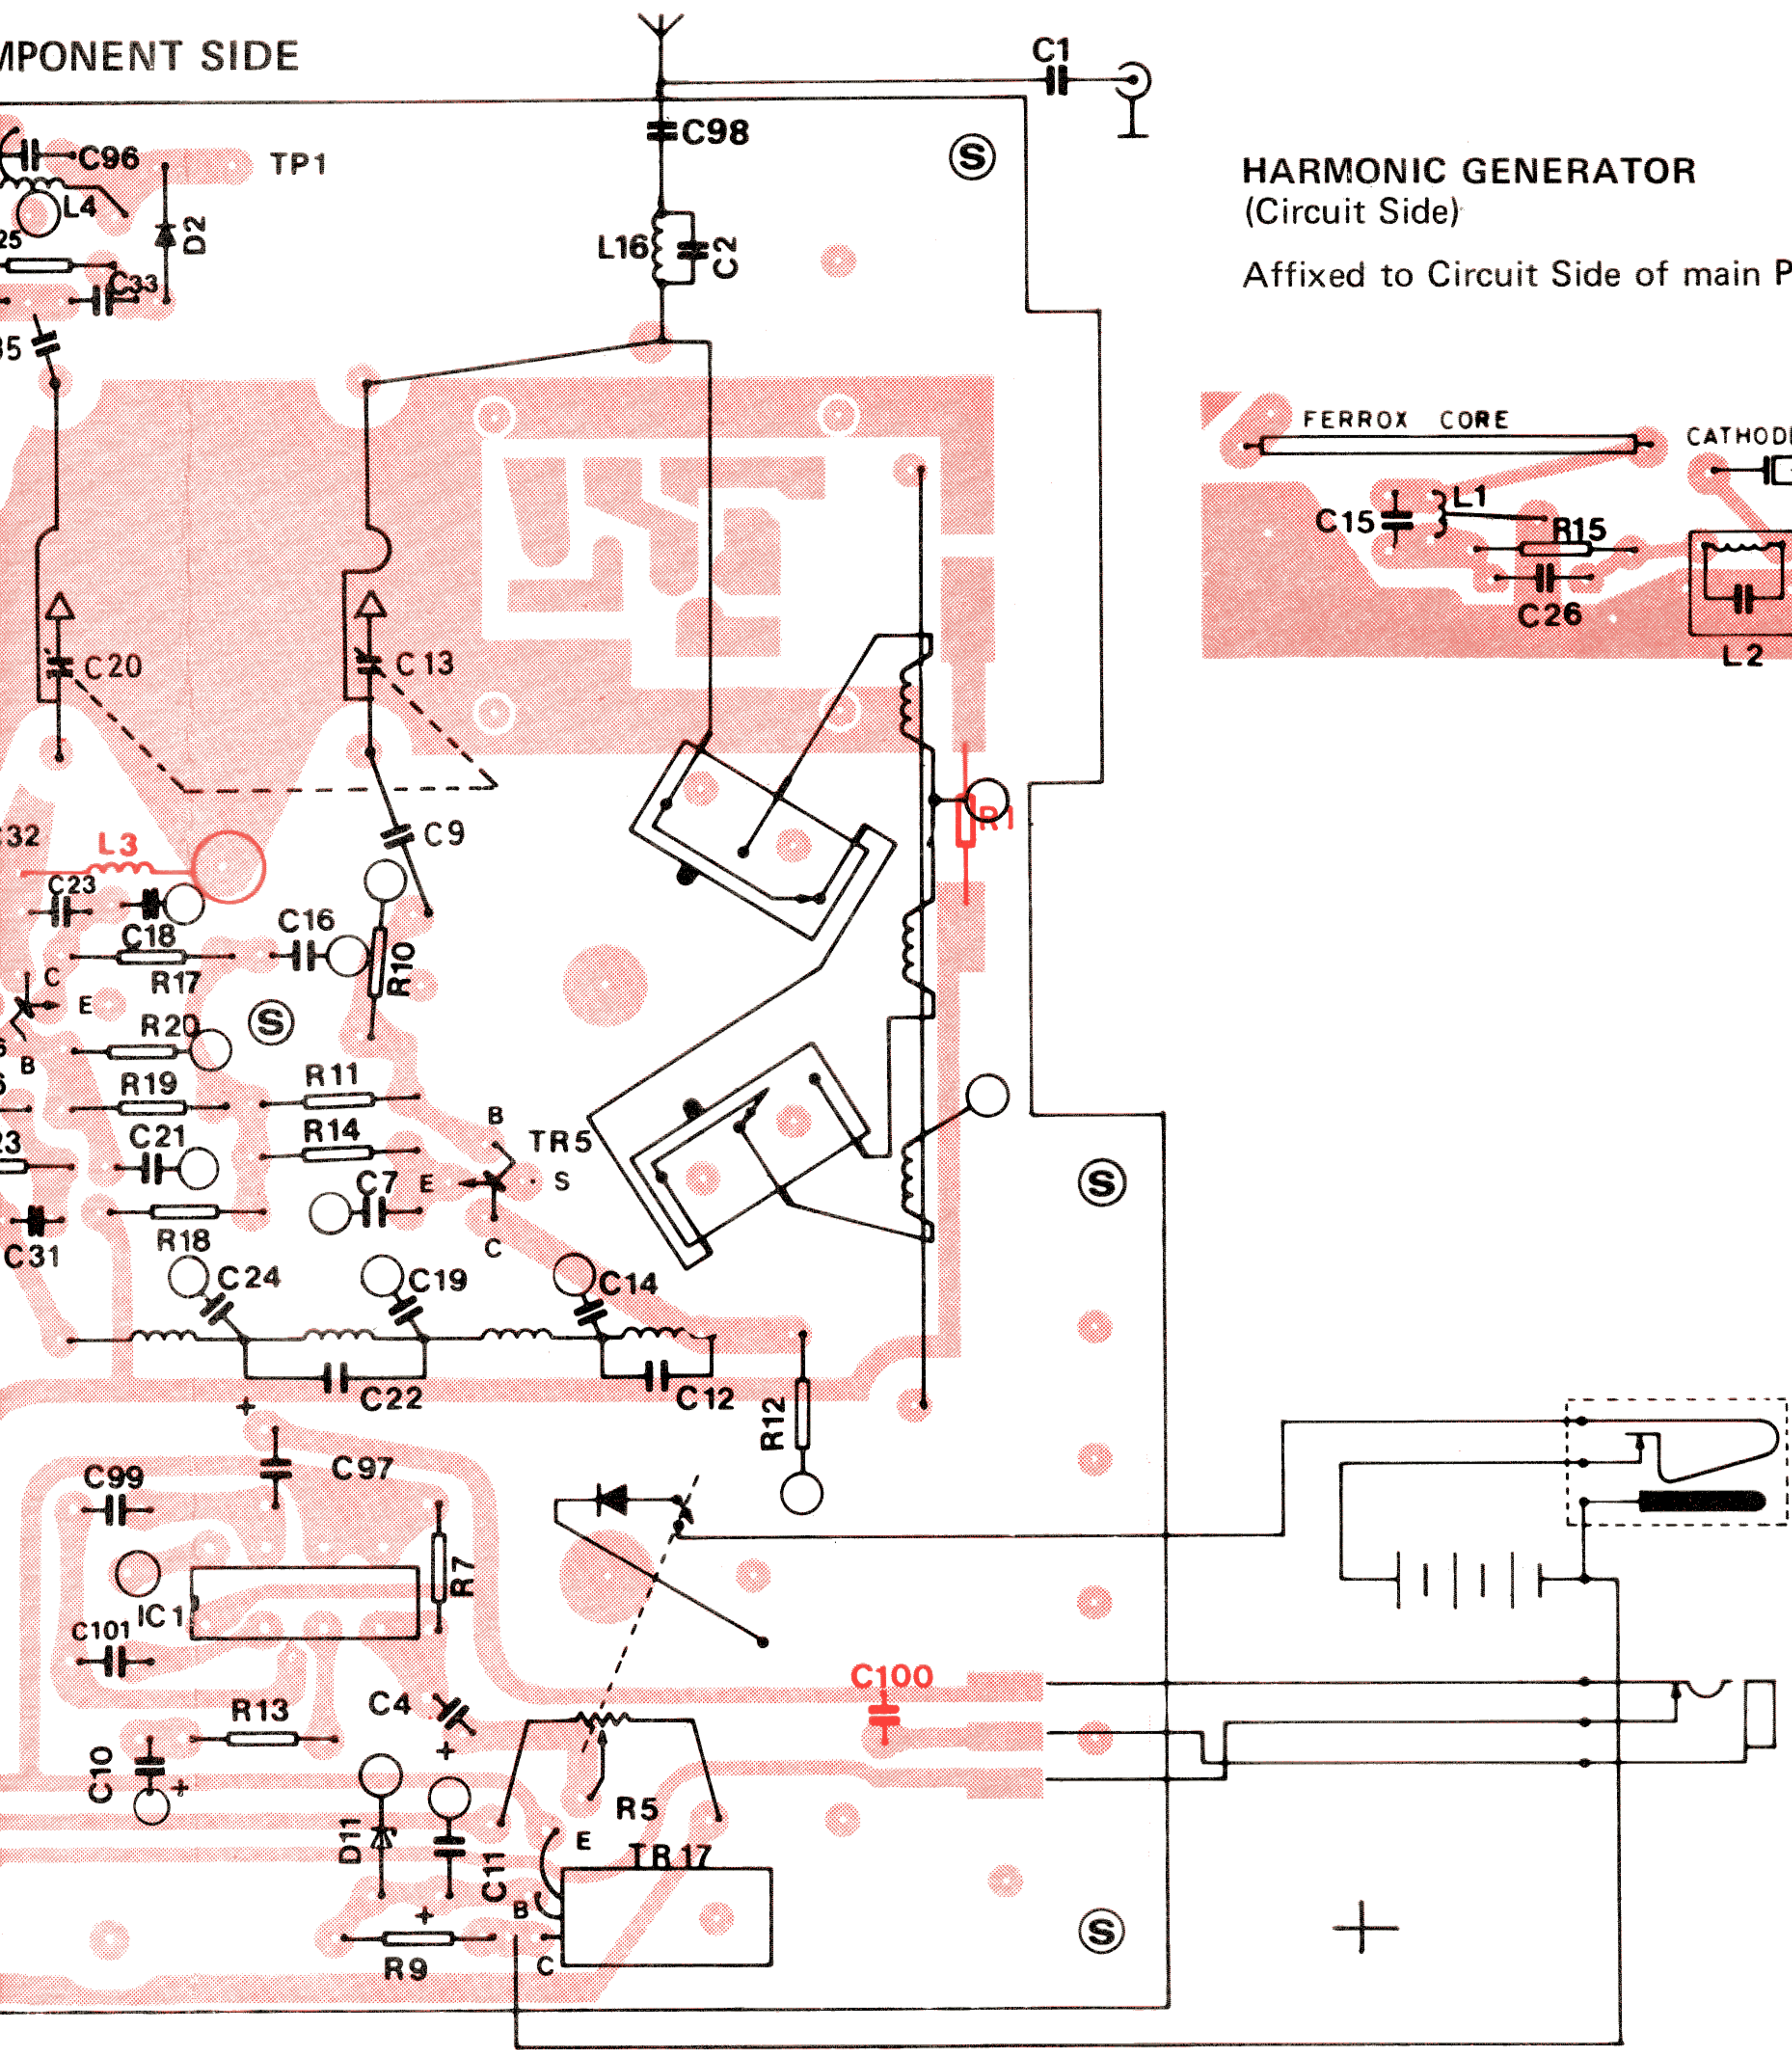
MPONENT SIDE

C1

C98

HARMONIC GENERATOR
(Circuit Side)
Affixed to Circuit Side of main P

C96
TP1
L4
D2
25
C33
35
L16
C2

FERROX CORE
CATHODE
C15
L1
R15
C26
L2

C20
C13

C9
32
L3
C23
C18
C16
R17
R10
R1
C
E
R20
B
R19
R11
R14
B
TR5
C21
23
C7
E
S
C31
R18
C
C24
C19
C14
C22
C12
R12
C99
C97
R7
C101
IC1
C100
R13
C4
C10
D11
C11
R5
E
TR17
B
R9
C